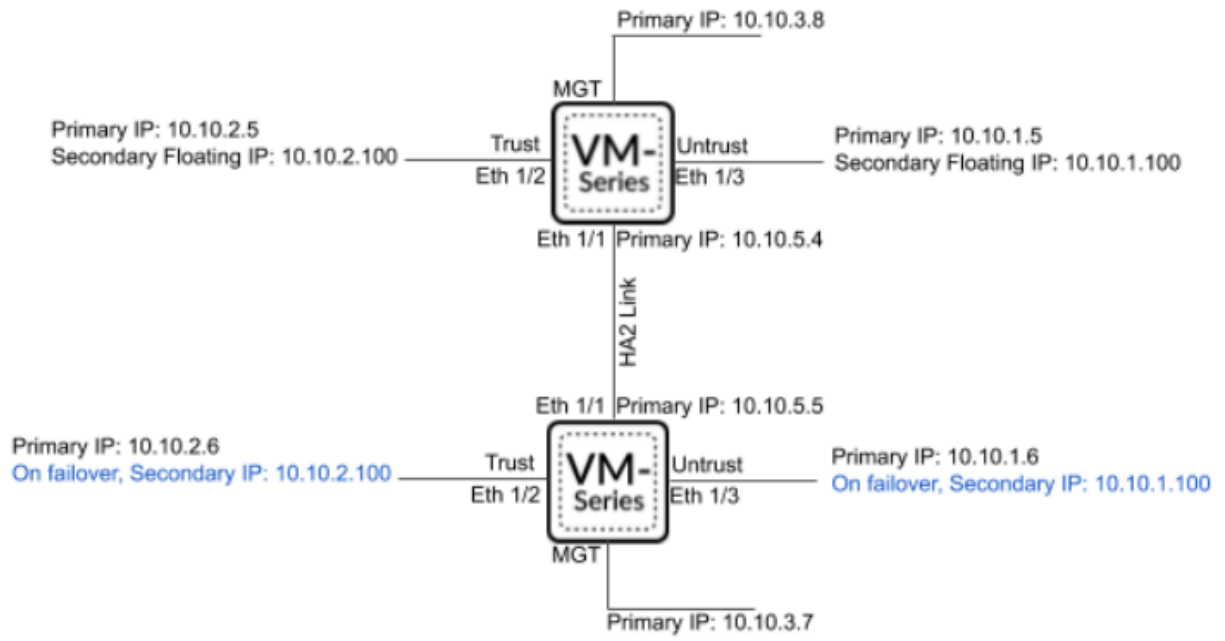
Primary IP: 10.10.3.8

MGT

Primary IP: 10.10.2.5
Secondary Floating IP: 10.10.2.100

Trust
Eth 1/2

VM-
Series

Untrust
Eth 1/3

Primary IP: 10.10.1.5
Secondary Floating IP: 10.10.1.100

Eth 1/1 Primary IP: 10.10.5.4

HA2 Link

Eth 1/1 Primary IP: 10.10.5.5

Primary IP: 10.10.2.6
On failover, Secondary IP: 10.10.2.100

Trust
Eth 1/2

VM-
Series

Untrust
Eth 1/3

Primary IP: 10.10.1.6
On failover, Secondary IP: 10.10.1.100

MGT

Primary IP: 10.10.3.7